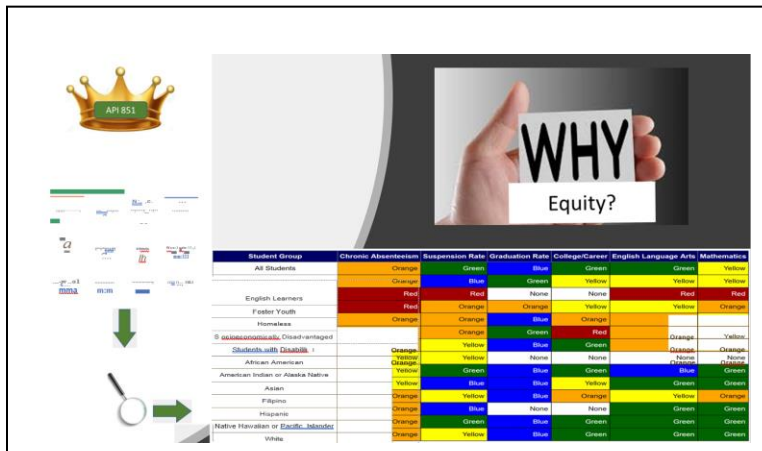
API 851

WHY

Equity?

| Student Group | Chronic Absenteeism | Suspension Rate | Graduation Rate | College/Career | English Language Arts | Mathematics |
|---|---|---|---|---|---|---|
| All Students | Orange | Green | Blue | Green | Green | Yellow |
|  | Orange | Blue | Green | Yellow | Yellow | Yellow |
| English Learners | Red | Red | None | None | Red | Red |
| Foster Youth | Red | Orange | Orange | Yellow | Yellow | Orange |
| Homeless | Orange | Orange | Blue | Orange |  |  |
| S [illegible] Disadvantaged |  | Orange | Green | Red | Orange | Yellow |
| Students with Disabilit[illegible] | Orange | Yellow | Blue | Green | Orange | Orange |
| African American | Yellow Orange | Yellow | None | None | None Orange | None Orange |
| American Indian or Alaska Native | Yellow | Green | Blue | Green | Blue | Green |
| Asian | Yellow | Blue | Blue | Yellow | Green | Green |
| Filipino | Orange | Yellow | Blue | Orange | Yellow | Orange |
| Hispanic | Orange | Blue | None | None | Green | Green |
| Native Hawaiian or Pacific Islander | Orange | Green | Blue | Green | Green | Green |
| White | Orange | Yellow | Blue | Green | Green | Green |